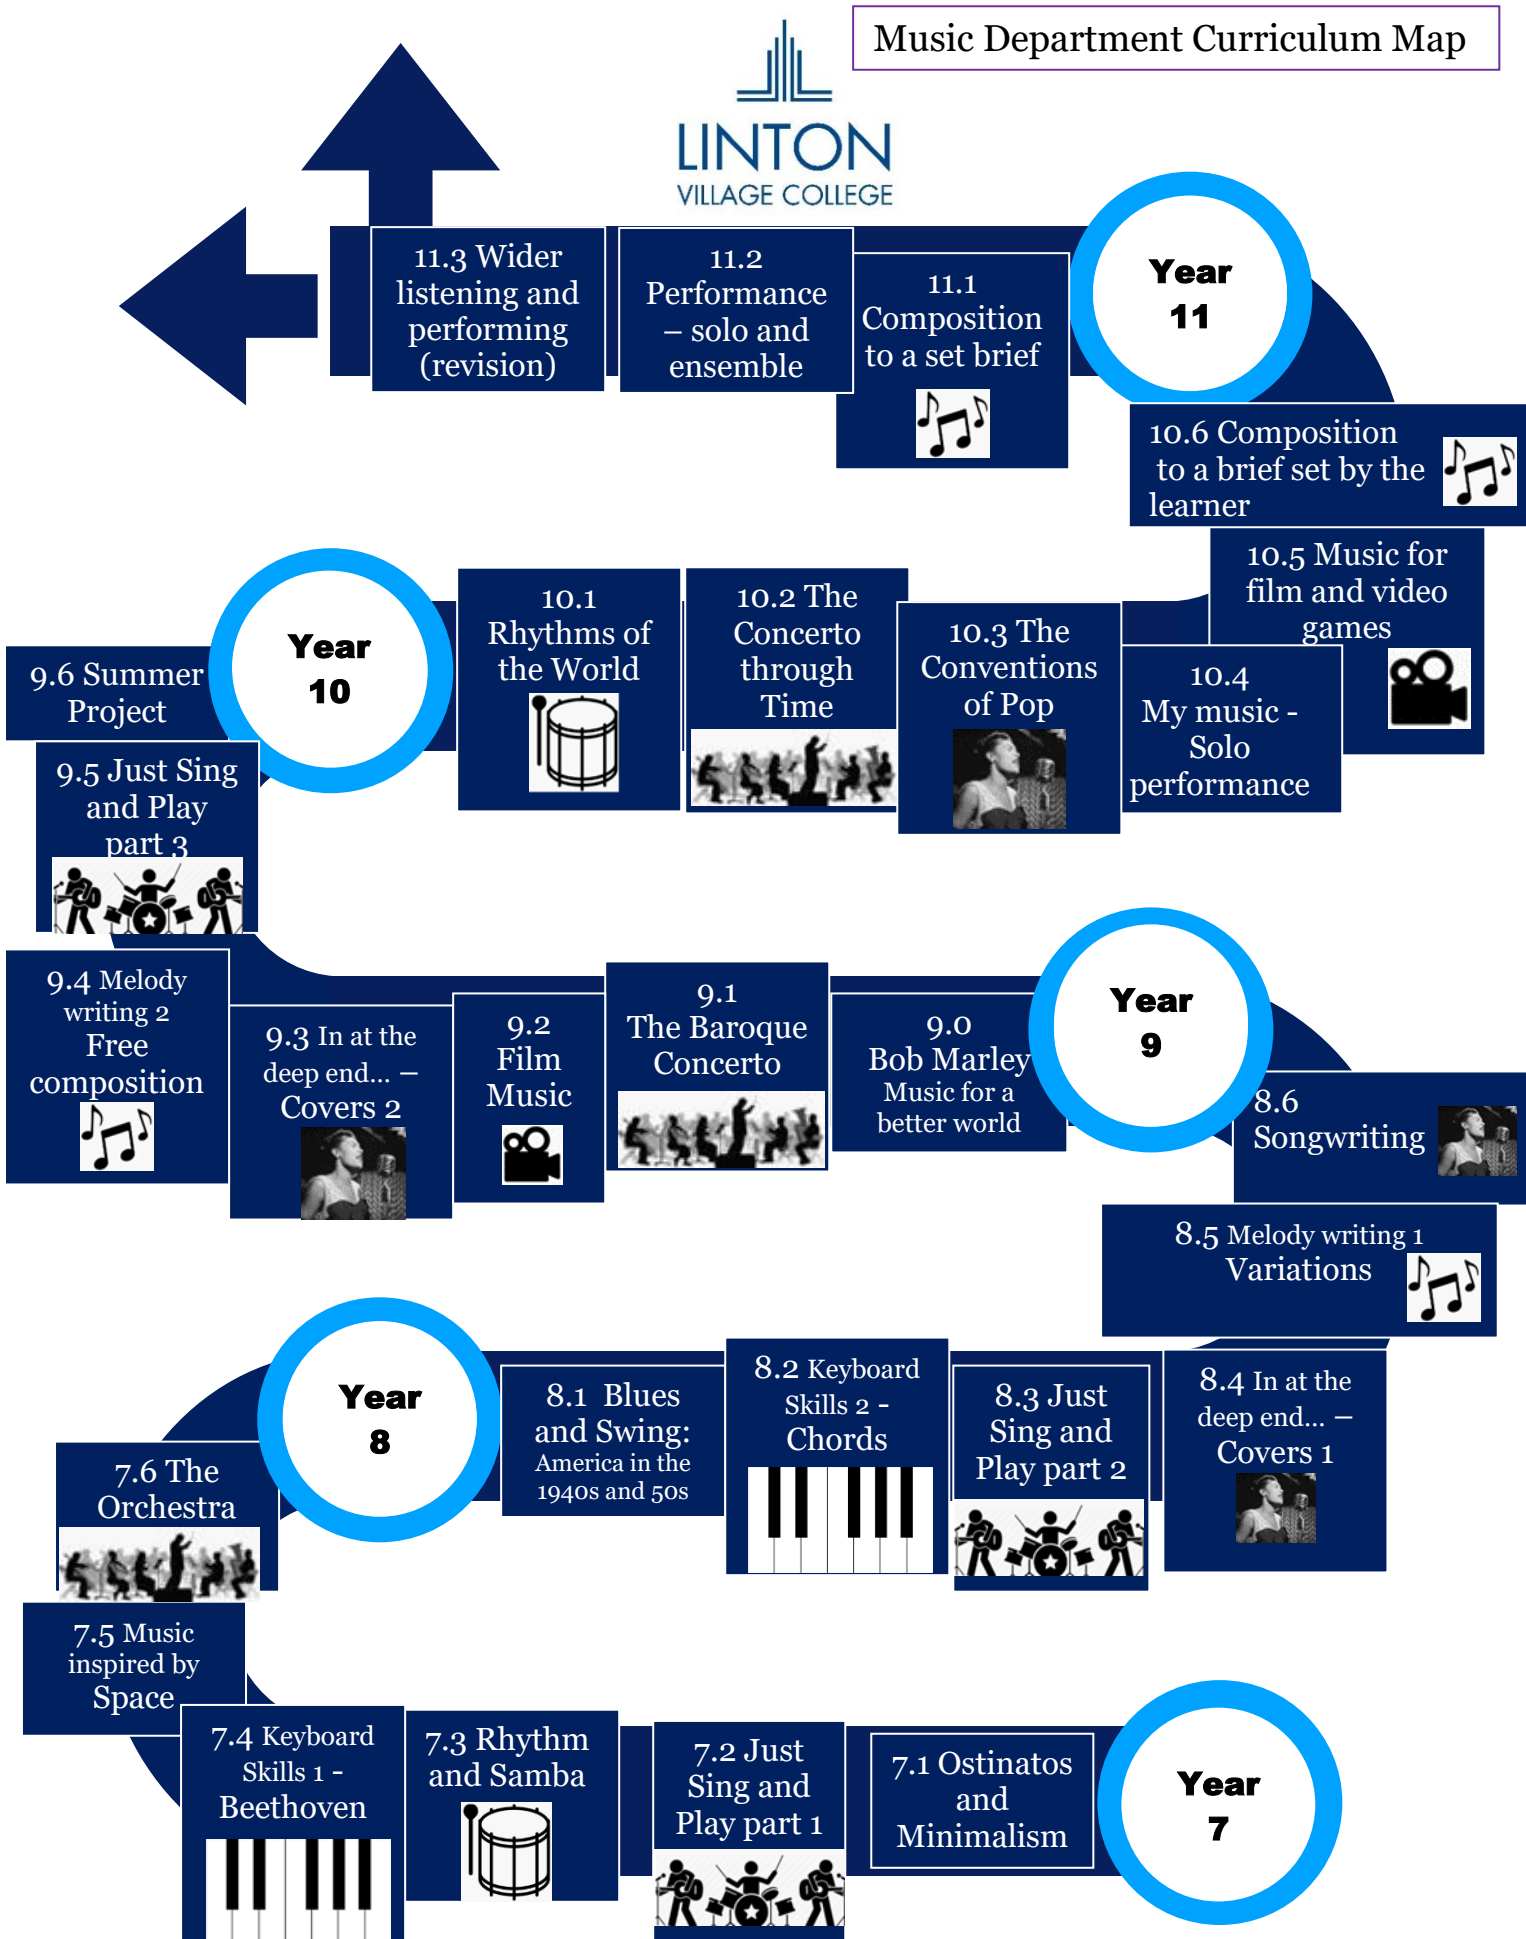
Music Department Curriculum Map

LINTON VILLAGE COLLEGE

11.3 Wider listening and performing (revision)

11.2 Performance – solo and ensemble

11.1 Composition to a set brief

Year 11

10.6 Composition to a brief set by the learner

10.5 Music for film and video games

10.4 My music - Solo performance

10.3 The Conventions of Pop

10.2 The Concerto through Time

10.1 Rhythms of the World

Year 10

9.6 Summer Project

9.5 Just Sing and Play part 3

9.4 Melody writing 2 Free composition

9.3 In at the deep end… – Covers 2

9.2 Film Music

9.1 The Baroque Concerto

9.0 Bob Marley Music for a better world

Year 9

8.6 Songwriting

8.5 Melody writing 1 Variations

8.4 In at the deep end… – Covers 1

8.3 Just Sing and Play part 2

8.2 Keyboard Skills 2 - Chords

8.1 Blues and Swing: America in the 1940s and 50s

Year 8

7.6 The Orchestra

7.5 Music inspired by Space

7.4 Keyboard Skills 1 - Beethoven

7.3 Rhythm and Samba

7.2 Just Sing and Play part 1

7.1 Ostinatos and Minimalism

Year 7